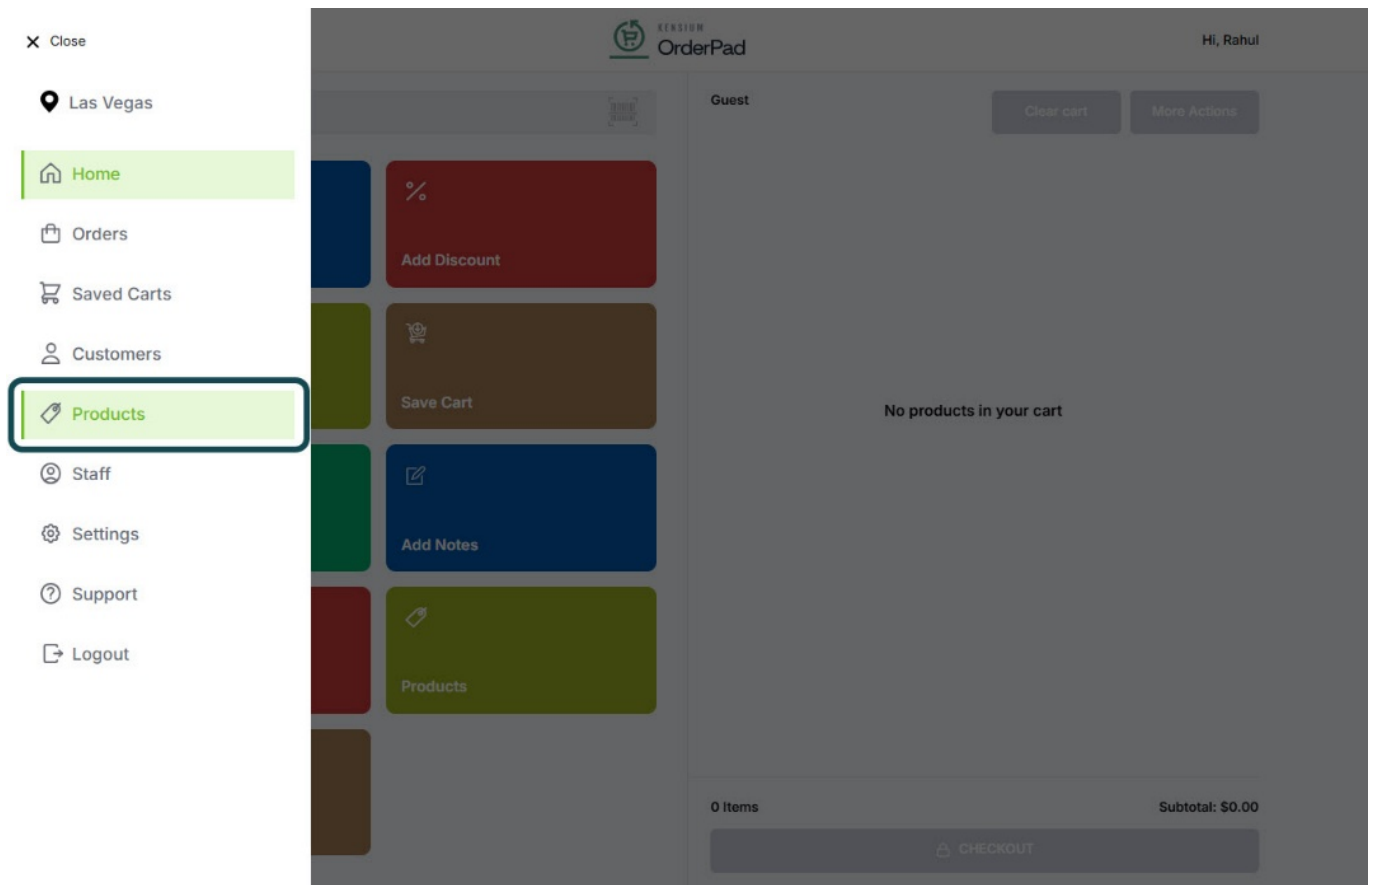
× Close

Las Vegas

Home

Orders

Saved Carts

Customers

Products

Staff

Settings

Support

Logout

KENSIUM
OrderPad

Hi, Rahul

Guest

Clear cart

More Actions

%

Add Discount

Save Cart

Add Notes

Products

No products in your cart

0 Items

Subtotal: $0.00

CHECKOUT